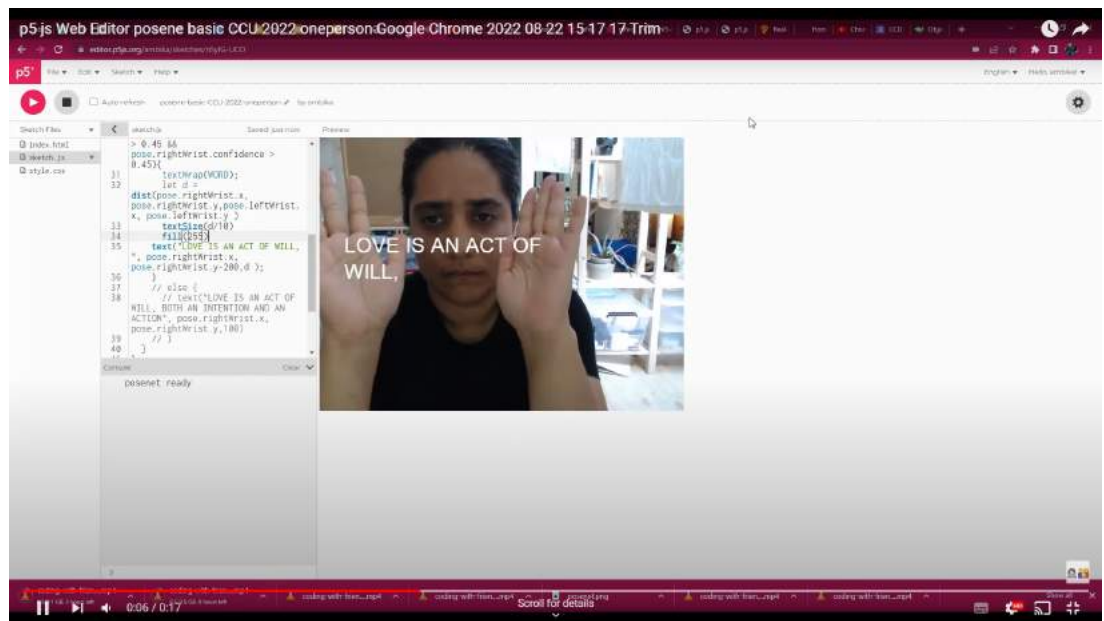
p5-js Web Editor posene basic CCU 2022 oneperson Google Chrome 2022 08 22 15 17 17 Trim

editor.p5js.org/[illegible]/sketches/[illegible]

p5* File ▾ Edit ▾ Sketch ▾ Help ▾

English ▾ Hello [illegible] ▾

Auto-refresh posene basic CCU 2022 oneperson by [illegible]

Sketch Files

index.html
sketch.js
style.css

sketch.js Saved: just now Preview

> 0.45 &&
pose.rightWrist.confidence >
0.45){
31 textWrap(WORD);
32 let d =
dist(pose.rightWrist.x,
pose.rightWrist.y,pose.leftWrist.
x, pose.leftWrist.y )
33 textSize(d/10)
34 fill(255)
35 text("LOVE IS AN ACT OF WILL,
", pose.rightWrist.x,
pose.rightWrist.y-200,d );
36 }
37 // else {
38 // text("LOVE IS AN ACT OF
WILL, BOTH AN INTENTION AND AN
ACTION", pose.rightWrist.x,
pose.rightWrist.y,100)
39 // }
40 }

Console Clear

posenet ready

LOVE IS AN ACT OF WILL,

0:06 / 0:17

coding with fran....mp4
coding with fran....mp4
coding with fran....mp4
posenet.png
coding with fran....mp4
coding with fran....mp4

Scroll for details

Show all